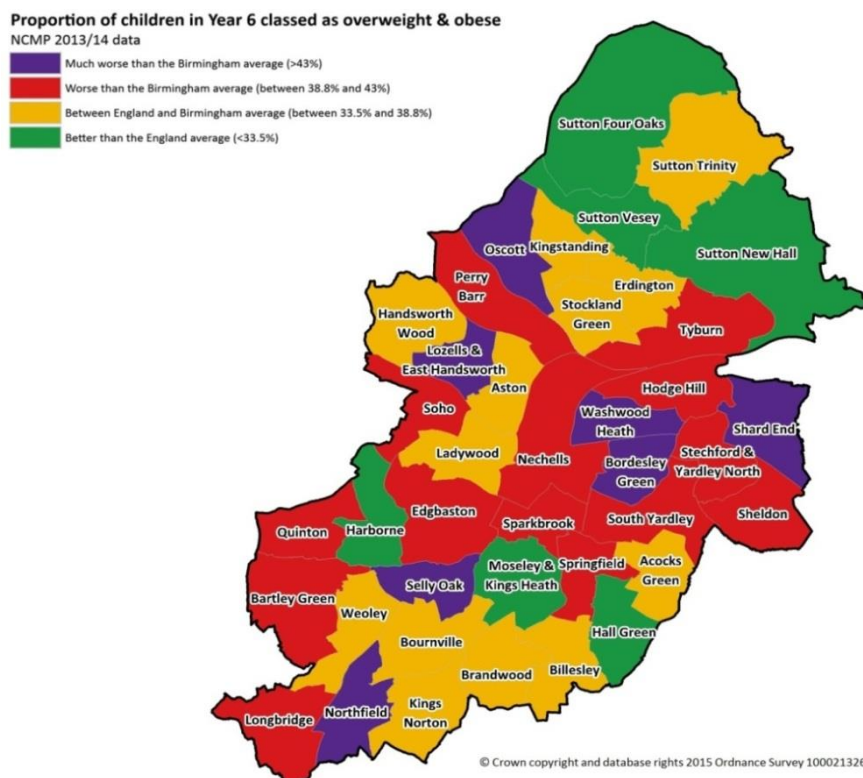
Proportion of children in Year 6 classed as overweight & obese
NCMP 2013/14 data

Much worse than the Birmingham average (>43%)
Worse than the Birmingham average (between 38.8% and 43%)
Between England and Birmingham average (between 33.5% and 38.8%)
Better than the England average (<33.5%)

Sutton Four Oaks
Sutton Trinity
Sutton Vesey
Sutton New Hall
Oscott
Kingstanding
Perry Barr
Erdington
Stockland Green
Handsworth Wood
Tyburn
Lozells & East Handsworth
Aston
Hodge Hill
Soho
Washwood Heath
Shard End
Ladywood
Nechells
Bordesley Green
Stechford & Yardley North
Edgbaston
Quinton
Harborne
Sparkbrook
South Yardley
Sheldon
Moseley & Kings Heath
Springfield
Acocks Green
Selly Oak
Bartley Green
Weoley
Hall Green
Bournville
Brandwood
Billesley
Longbridge
Northfield
Kings Norton

© Crown copyright and database rights 2015 Ordnance Survey 10002132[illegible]